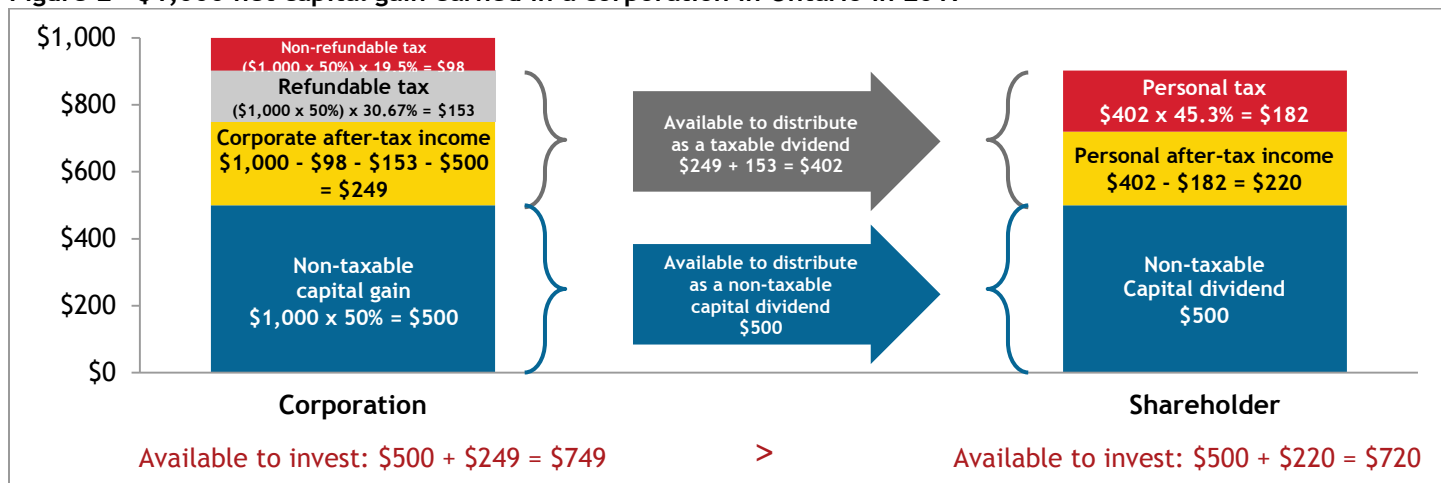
Figure 2 - $1,000 net capital gain earned in a corporation in Ontario in 2017

$1,000
$800
$600
$400
$200
$0

Non-refundable tax
($1,000 x 50%) x 19.5% = $98

Refundable tax
($1,000 x 50%) x 30.67% = $153

Corporate after-tax income
$1,000 - $98 - $153 - $500 = $249

Non-taxable capital gain
$1,000 x 50% = $500

Corporation

Available to distribute as a taxable dvidend
$249 + 153 = $402

Available to distribute as a non-taxable capital dividend
$500

Personal tax
$402 x 45.3% = $182

Personal after-tax income
$402 - $182 = $220

Non-taxable Capital dividend
$500

Shareholder

Available to invest: $500 + $249 = $749

>

Available to invest: $500 + $220 = $720